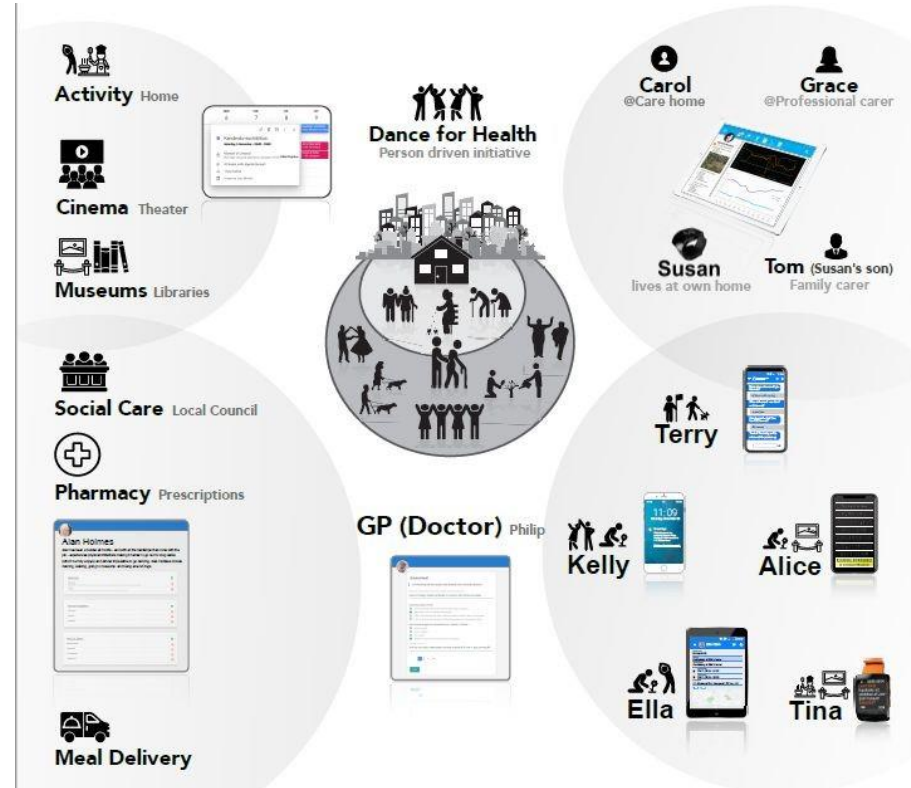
Activity Home

Cinema Theater

Museums Libraries

Dance for Health
Person driven initiative

Carol
@Care home

Grace
@Professional carer

Susan
lives at own home

Tom (Susan's son)
Family carer

Social Care Local Council

Pharmacy Prescriptions

Alan Holmes

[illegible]

GP (Doctor) Philip

Terry

Kelly

11:09

Alice

Ella

Tina

Meal Delivery